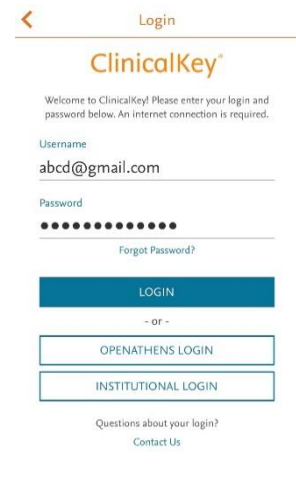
Login

ClinicalKey®

Welcome to ClinicalKey! Please enter your login and password below. An internet connection is required.

Username
abcd@gmail.com

Password
•••••••••••••

Forgot Password?

LOGIN

- or -

OPENATHENS LOGIN

INSTITUTIONAL LOGIN

Questions about your login?
Contact Us